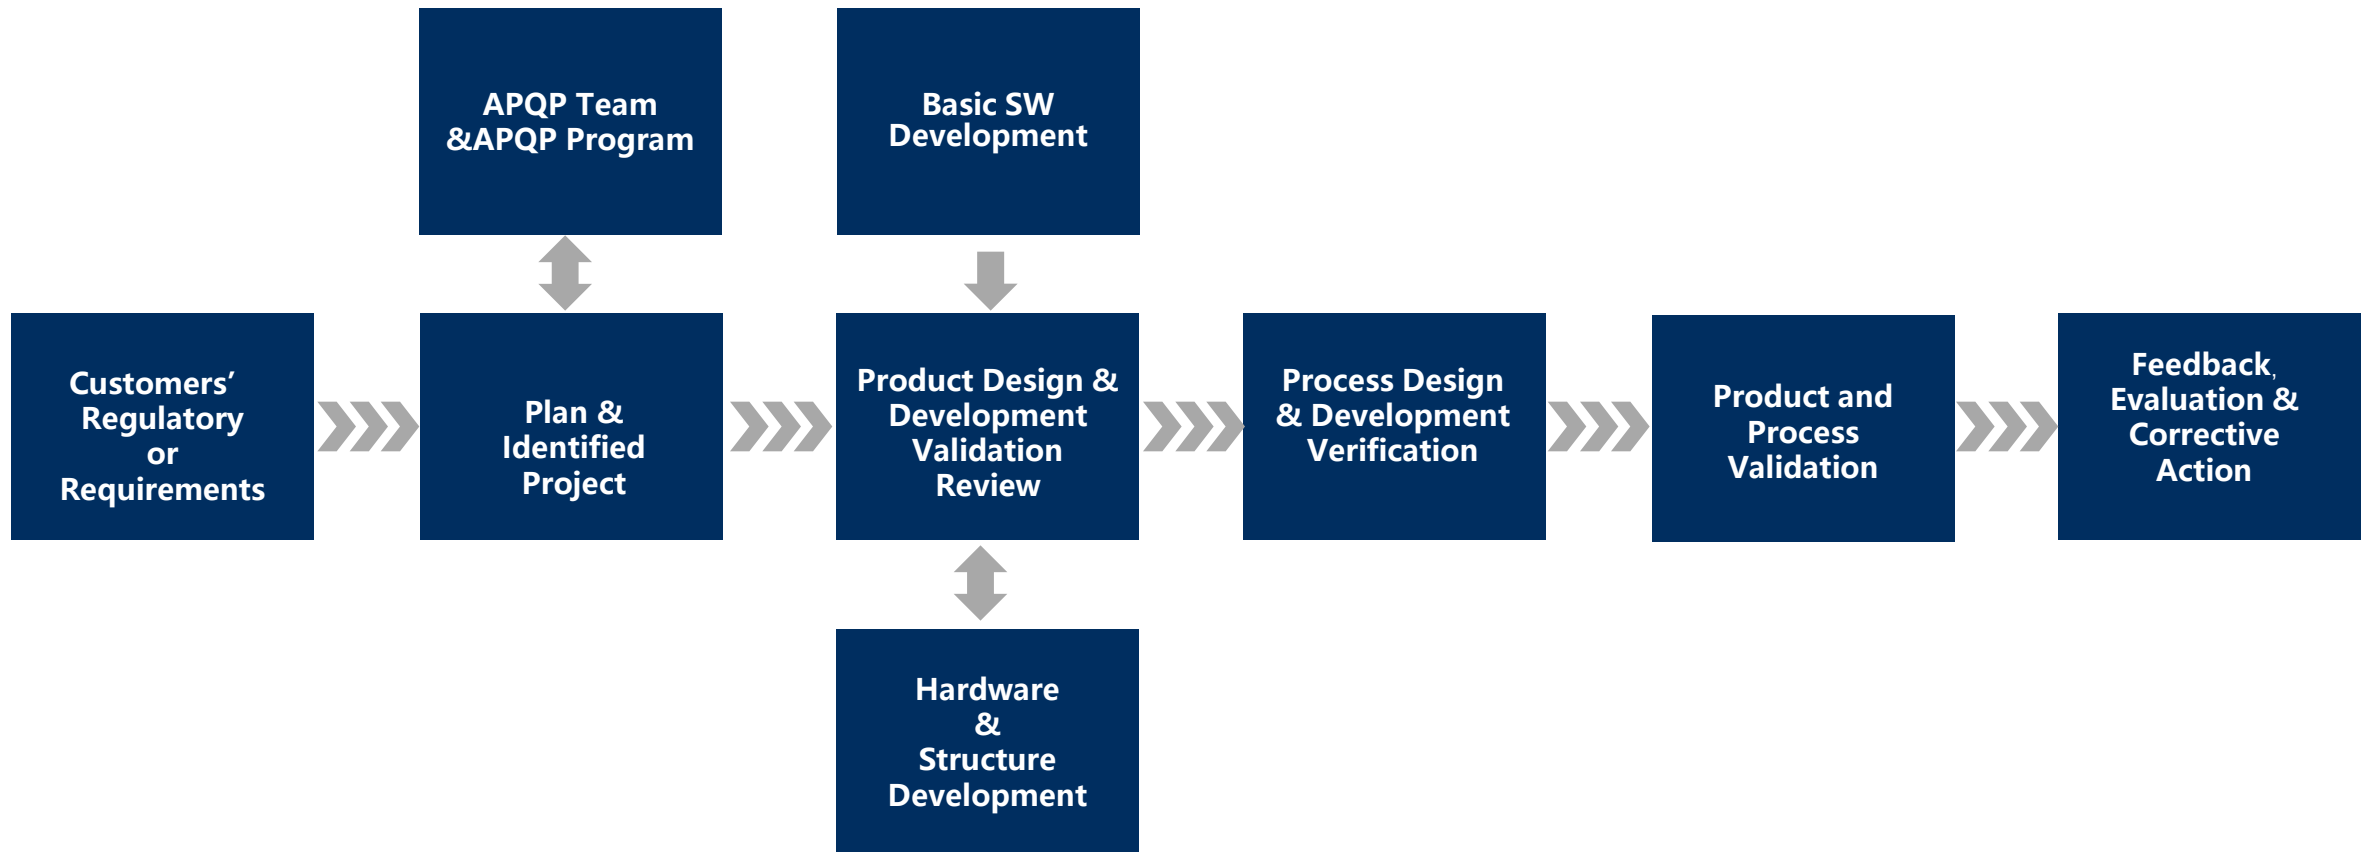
APQP Team &APQP Program

Basic SW Development

Customers' Regulatory or Requirements

Plan & Identified Project

Product Design & Development Validation Review

Process Design & Development Verification

Product and Process Validation

Feedback, Evaluation & Corrective Action

Hardware & Structure Development